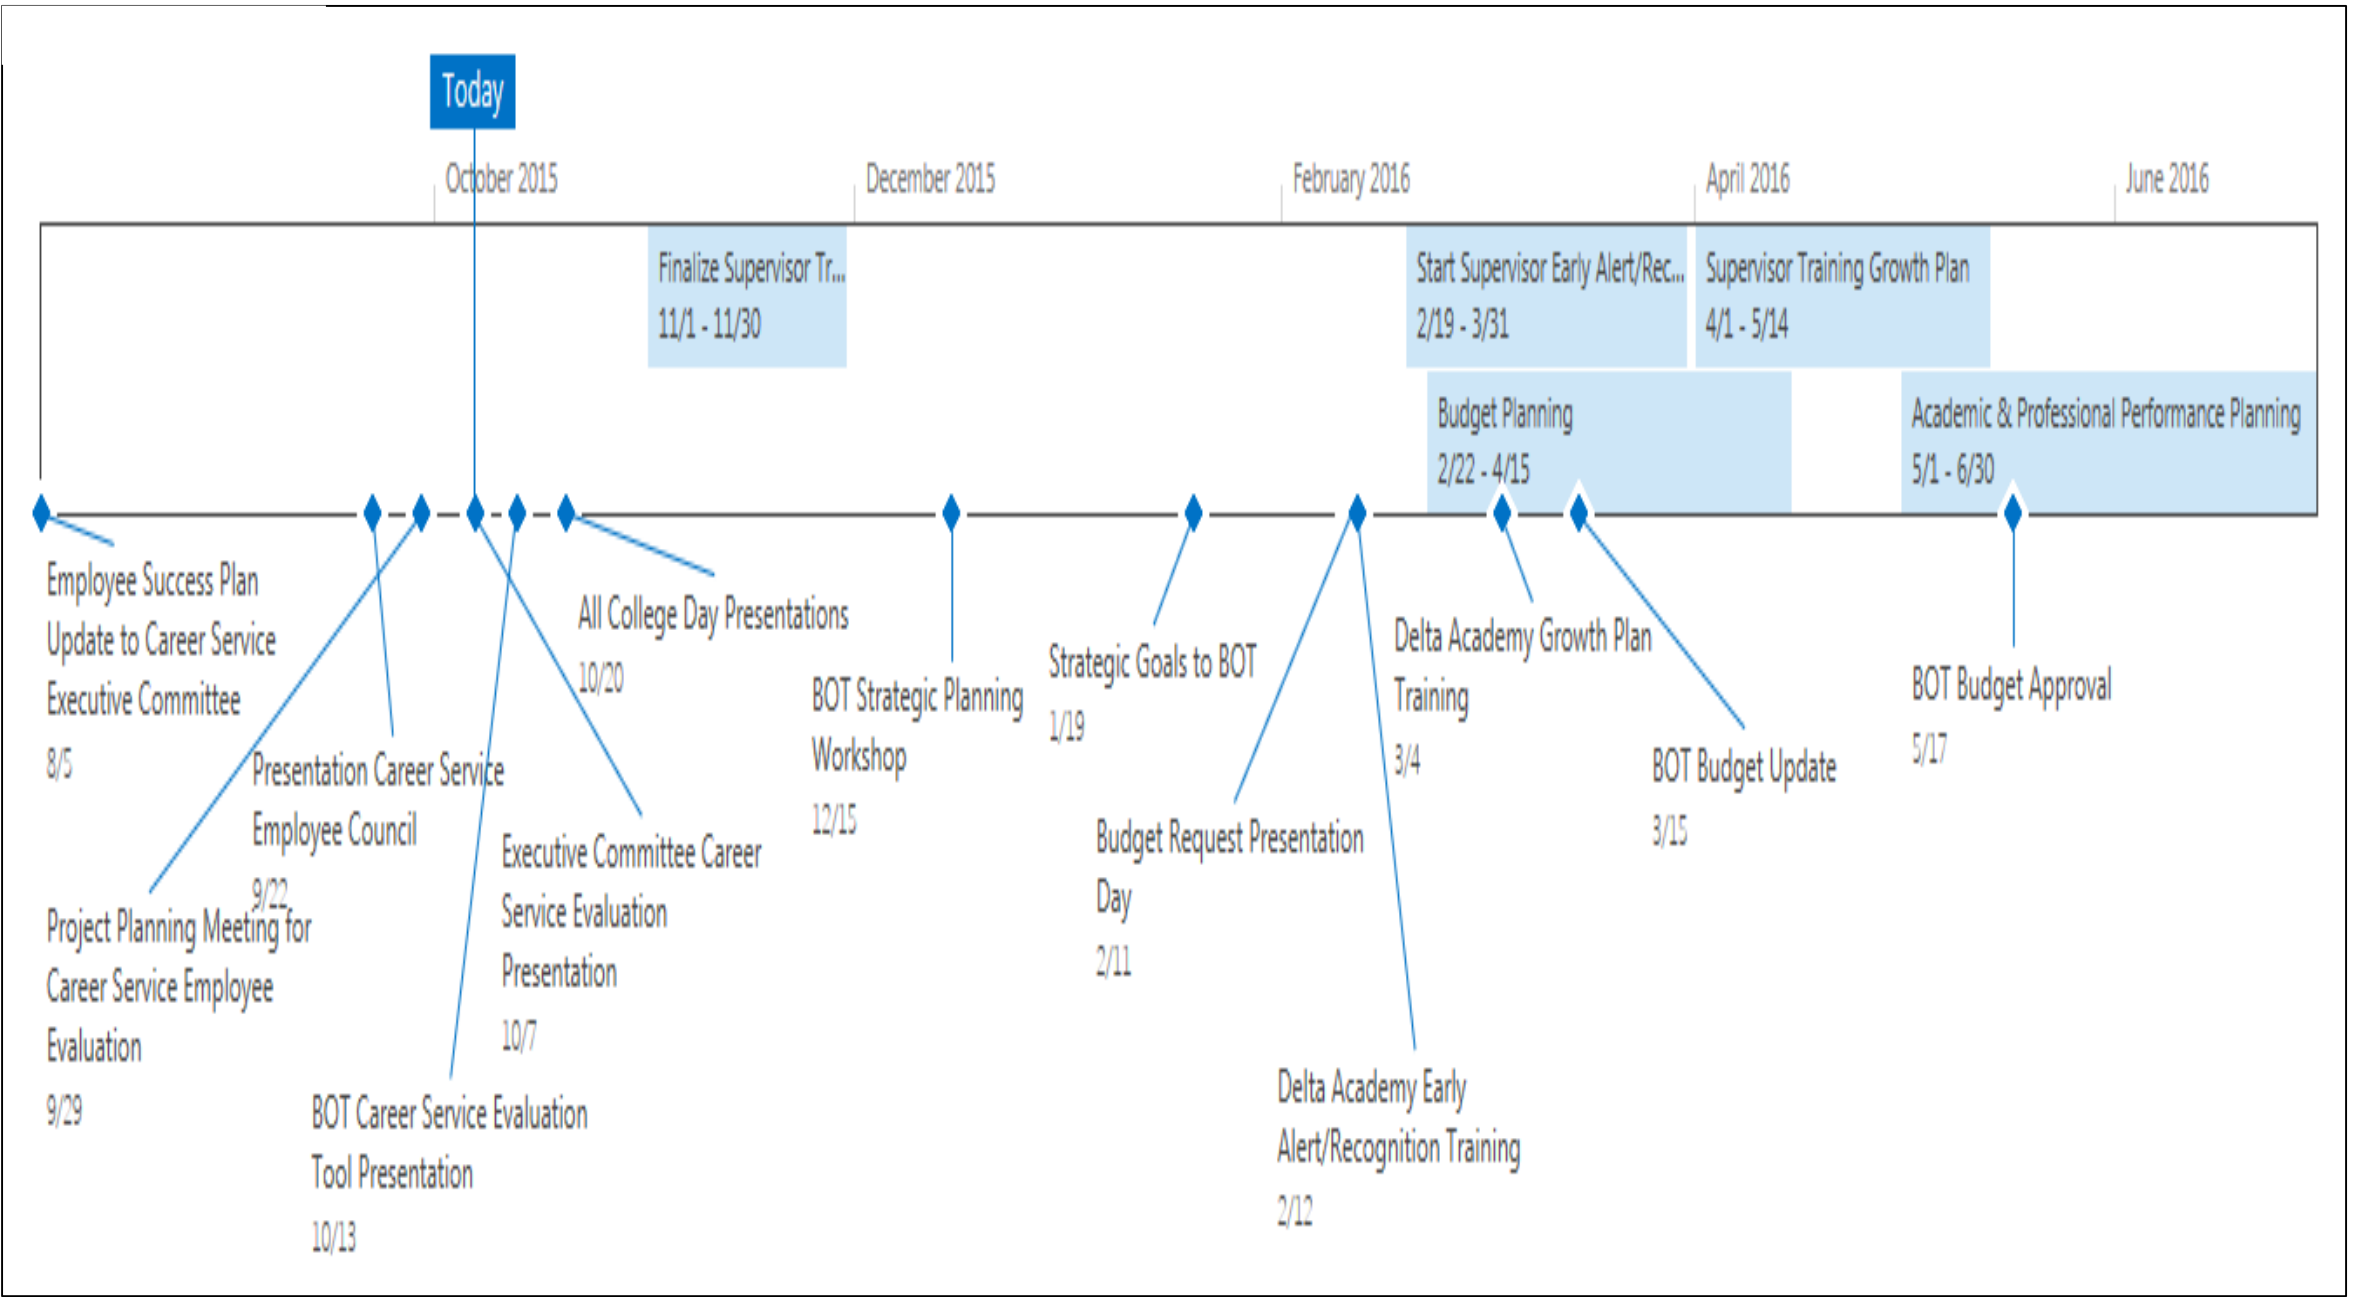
Today

October 2015
December 2015
February 2016
April 2016
June 2016

Finalize Supervisor Tr...
11/1 - 11/30

Start Supervisor Early Alert/Rec...
2/19 - 3/31

Supervisor Training Growth Plan
4/1 - 5/14

Budget Planning
2/22 - 4/15

Academic & Professional Performance Planning
5/1 - 6/30

Employee Success Plan Update to Career Service Executive Committee
8/5

Presentation Career Service Employee Council
9/22

Project Planning Meeting for Career Service Employee Evaluation
9/29

BOT Career Service Evaluation Tool Presentation
10/13

Executive Committee Career Service Evaluation Presentation
10/7

All College Day Presentations
10/20

BOT Strategic Planning Workshop
12/15

Strategic Goals to BOT
1/19

Budget Request Presentation Day
2/11

Delta Academy Early Alert/Recognition Training
2/12

Delta Academy Growth Plan Training
3/4

BOT Budget Update
3/15

BOT Budget Approval
5/17